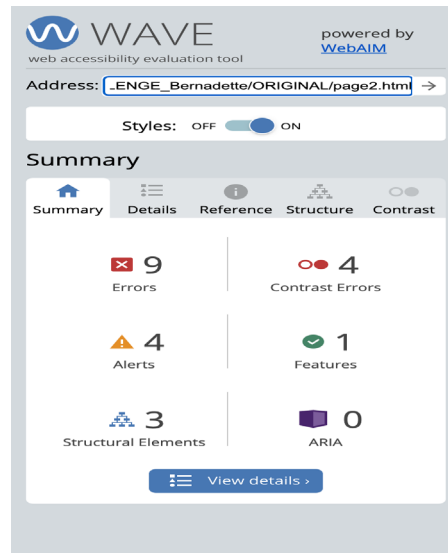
WAVE
web accessibility evaluation tool

powered by
WebAIM

Address: _ENGE_Bernadette/ORIGINAL/page2.html →

Styles: OFF ON

Summary

Summary Details Reference Structure Contrast

9
Errors

4
Contrast Errors

4
Alerts

1
Features

3
Structural Elements

0
ARIA

View details ›